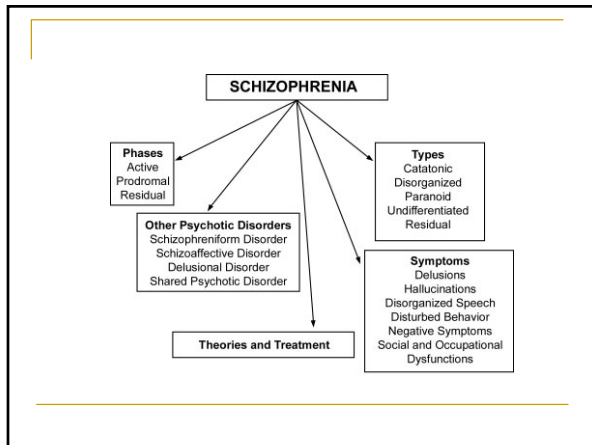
SCHIZOPHRENIA

Phases
Active
Prodromal
Residual

Other Psychotic Disorders
Schizophreniform Disorder
Schizoaffective Disorder
Delusional Disorder
Shared Psychotic Disorder

Theories and Treatment

Symptoms
Delusions
Hallucinations
Disorganized Speech
Disturbed Behavior
Negative Symptoms
Social and Occupational Dysfunctions

Types
Catatonic
Disorganized
Paranoid
Undifferentiated
Residual